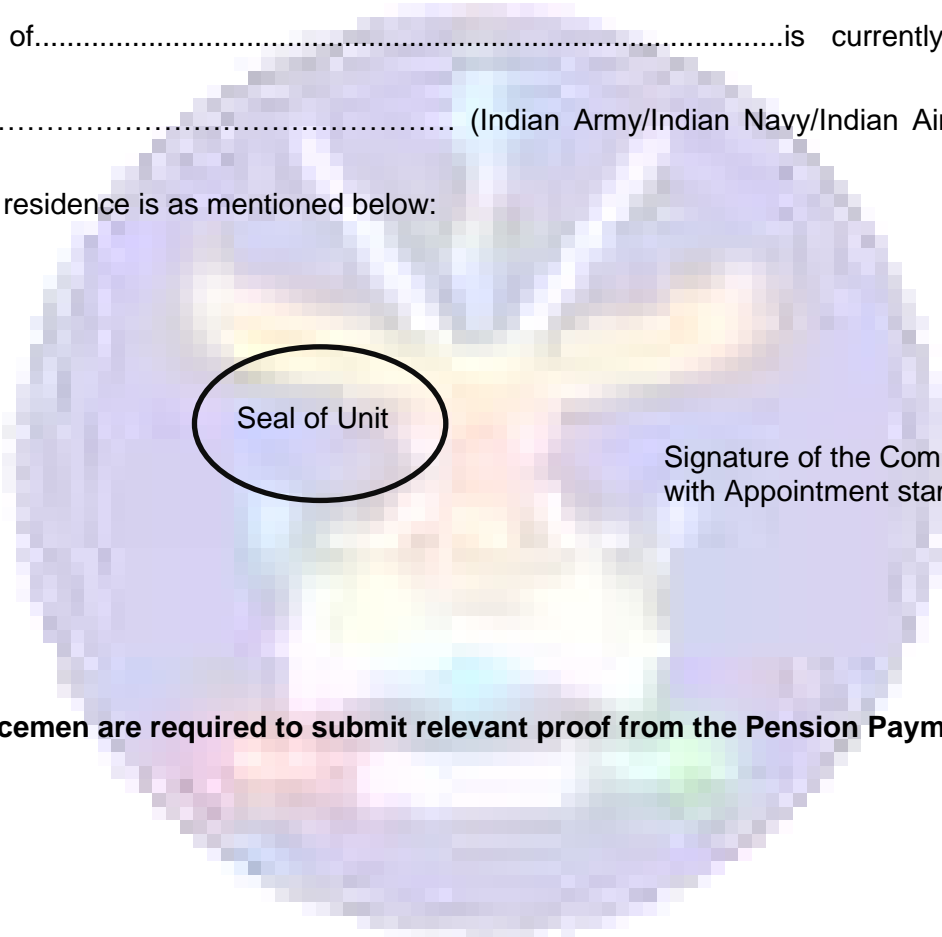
of..........................................................................................is currently

……………………………………… (Indian Army/Indian Navy/Indian Ai

residence is as mentioned below:

Seal of Unit

Signature of the Com
with Appointment sta

cemen are required to submit relevant proof from the Pension Paym